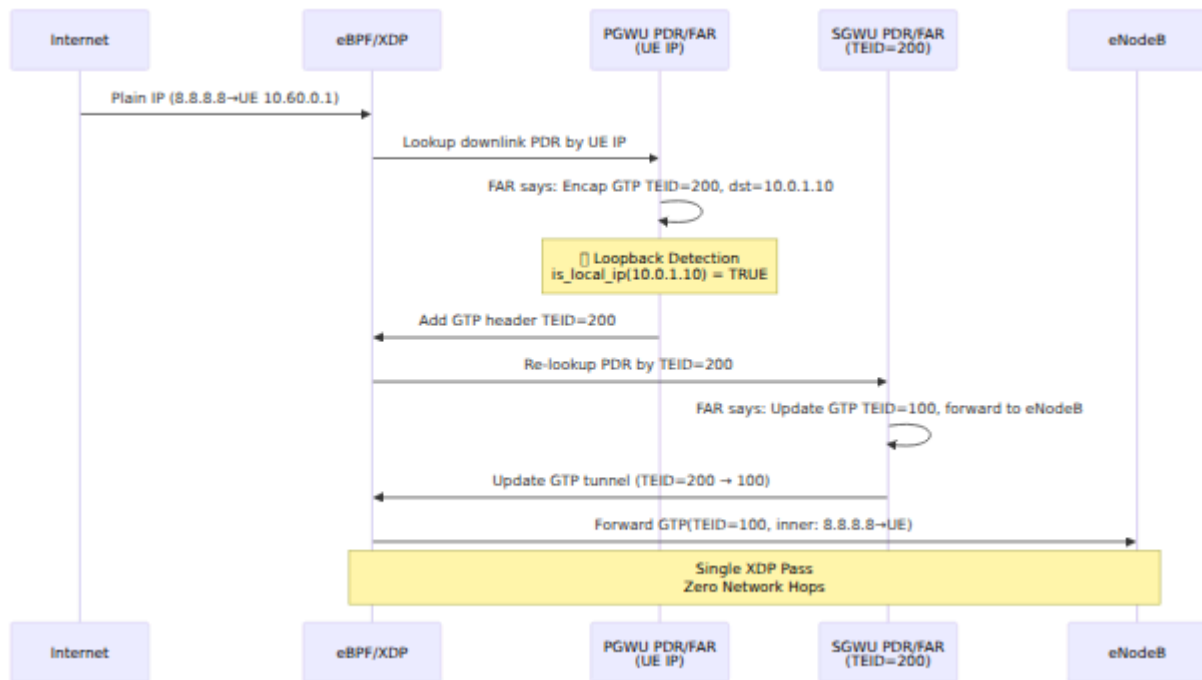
Internet

eBPF/XDP

PGWU PDR/FAR (UE IP)

SGWU PDR/FAR (TEID=200)

eNodeB

Plain IP (8.8.8.8→UE 10.60.0.1)

Lookup downlink PDR by UE IP

FAR says: Encap GTP TEID=200, dst=10.0.1.10

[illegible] Loopback Detection
is_local_ip(10.0.1.10) = TRUE

Add GTP header TEID=200

Re-lookup PDR by TEID=200

FAR says: Update GTP TEID=100, forward to eNodeB

Update GTP tunnel (TEID=200 → 100)

Forward GTP(TEID=100, inner: 8.8.8.8→UE)

Single XDP Pass
Zero Network Hops

Internet

eBPF/XDP

PGWU PDR/FAR (UE IP)

SGWU PDR/FAR (TEID=200)

eNodeB